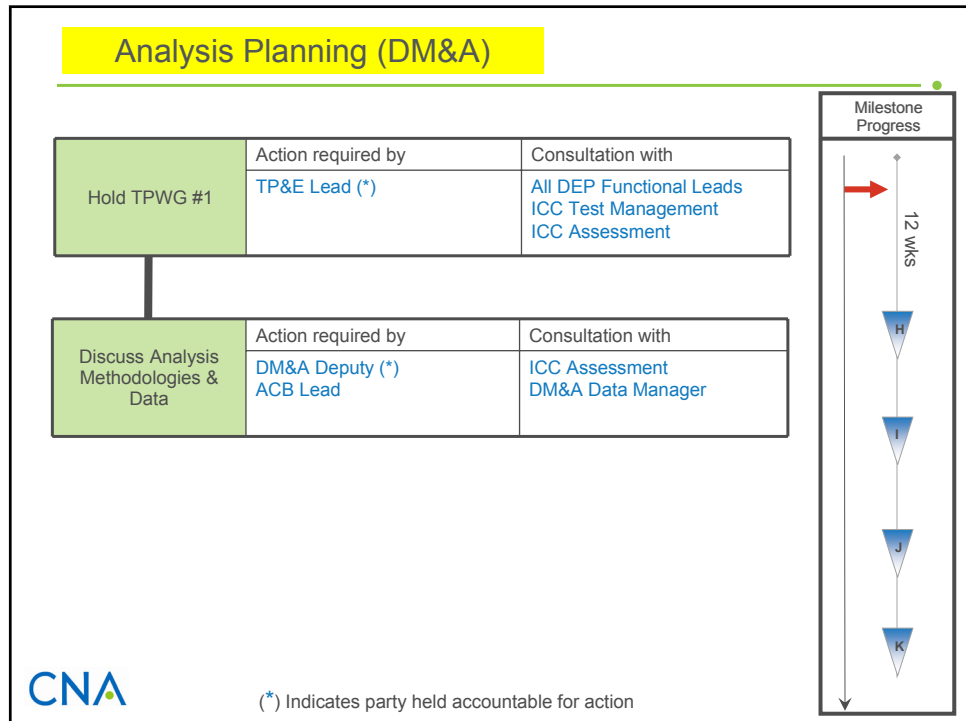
Analysis Planning (DM&A)

| Hold TPWG #1 | Action required by | Consultation with |
|---|---|---|
| | TP&E Lead (*) | All DEP Functional Leads<br>ICC Test Management<br>ICC Assessment |

| Discuss Analysis Methodologies & Data | Action required by | Consultation with |
|---|---|---|
| | DM&A Deputy (*)<br>ACB Lead | ICC Assessment<br>DM&A Data Manager |

Milestone Progress

12 wks

H

I

J

K

CNA

(*) Indicates party held accountable for action